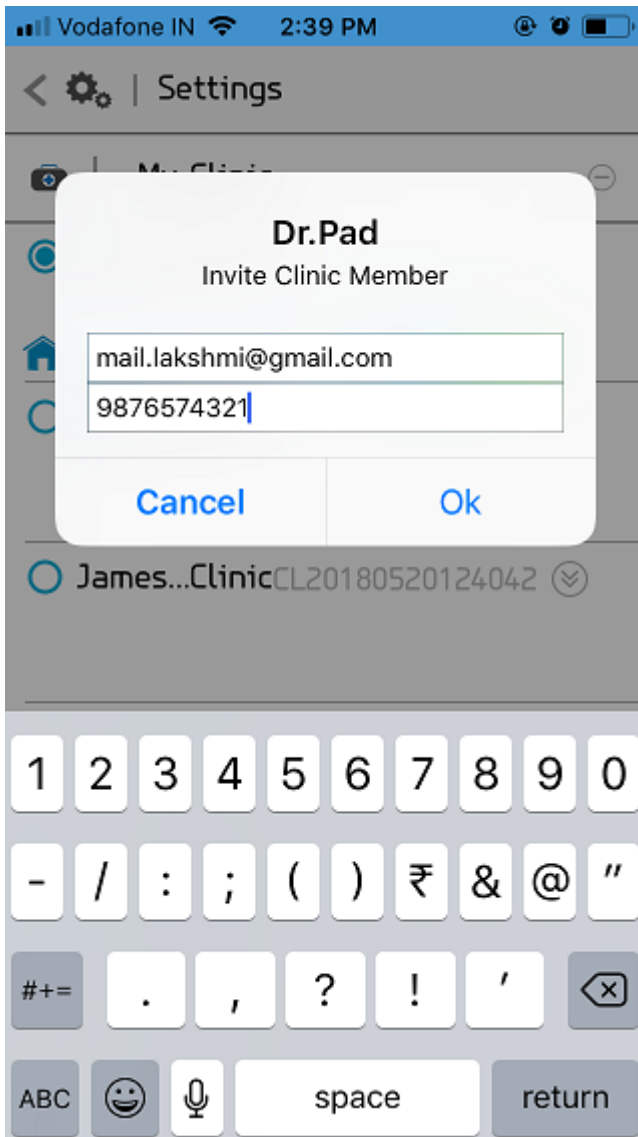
Vodafone IN 2:39 PM

Settings

My Clinic

Dr.Pad
Invite Clinic Member

mail.lakshmi@gmail.com
9876574321

Cancel Ok

James...Clinic CL20180520124042

1 2 3 4 5 6 7 8 9 0
- / : ; ( ) ₹ & @ "
#+= . , ? ! '
ABC space return